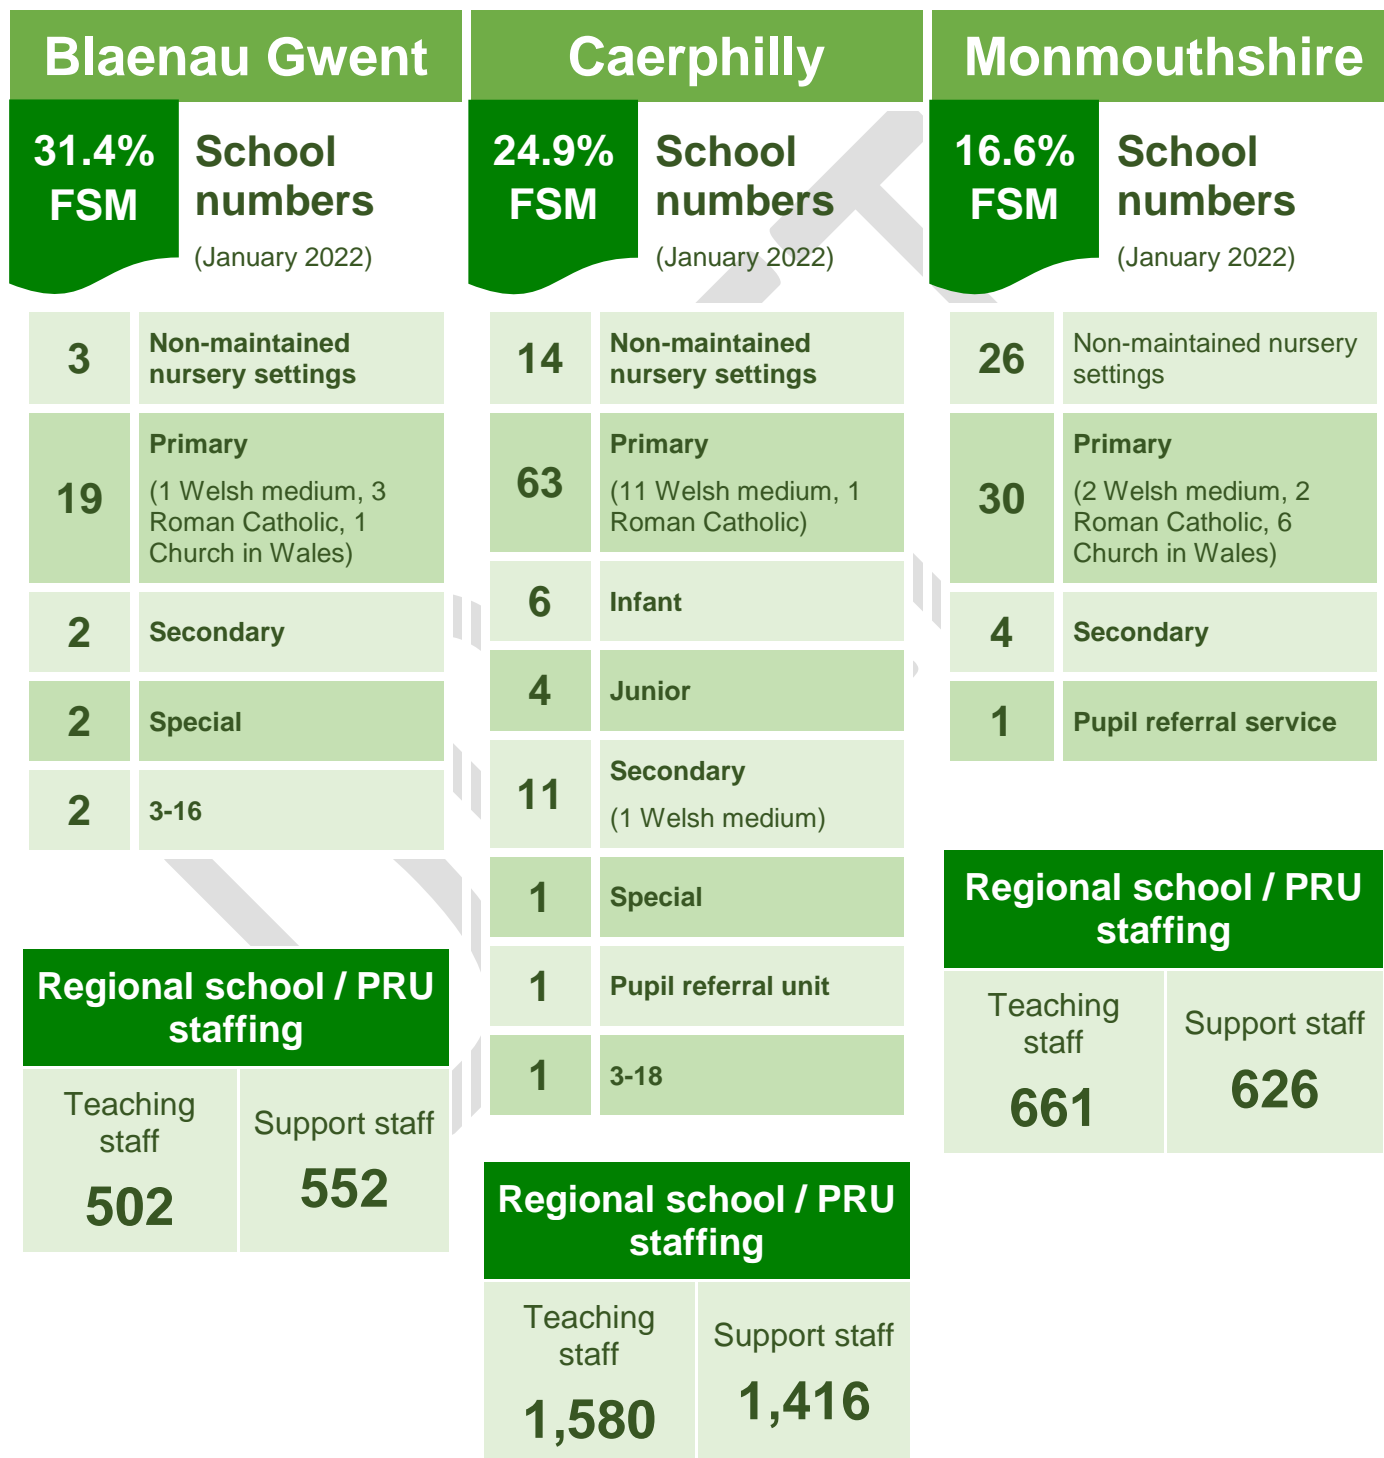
Blaenau Gwent

31.4% FSM

School numbers

(January 2022)

| | |
|---|---|
| 3 | Non-maintained nursery settings |
| 19 | Primary (1 Welsh medium, 3 Roman Catholic, 1 Church in Wales) |
| 2 | Secondary |
| 2 | Special |
| 2 | 3-16 |

Regional school / PRU staffing

| Teaching staff | Support staff |
|---|---|
| 502 | 552 |

Caerphilly

24.9% FSM

School numbers

(January 2022)

| | |
|---|---|
| 14 | Non-maintained nursery settings |
| 63 | Primary (11 Welsh medium, 1 Roman Catholic) |
| 6 | Infant |
| 4 | Junior |
| 11 | Secondary (1 Welsh medium) |
| 1 | Special |
| 1 | Pupil referral unit |
| 1 | 3-18 |

Regional school / PRU staffing

| Teaching staff | Support staff |
|---|---|
| 1,580 | 1,416 |

Monmouthshire

16.6% FSM

School numbers

(January 2022)

| | |
|---|---|
| 26 | Non-maintained nursery settings |
| 30 | Primary (2 Welsh medium, 2 Roman Catholic, 6 Church in Wales) |
| 4 | Secondary |
| 1 | Pupil referral service |

Regional school / PRU staffing

| Teaching staff | Support staff |
|---|---|
| 661 | 626 |